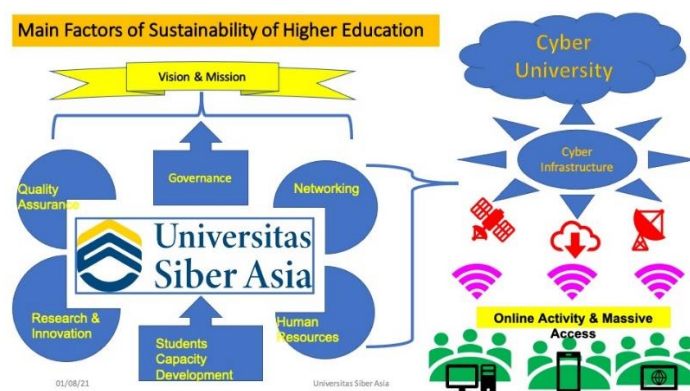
Main Factors of Sustainability of Higher Education

Vision & Mission

Quality Assurance

Governance

Networking

Universitas Siber Asia

Research & Innovation

Students Capacity Development

Human Resources

Cyber University

Cyber Infrastructure

Online Activity & Massive Access

01/08/21

Universitas Siber Asia